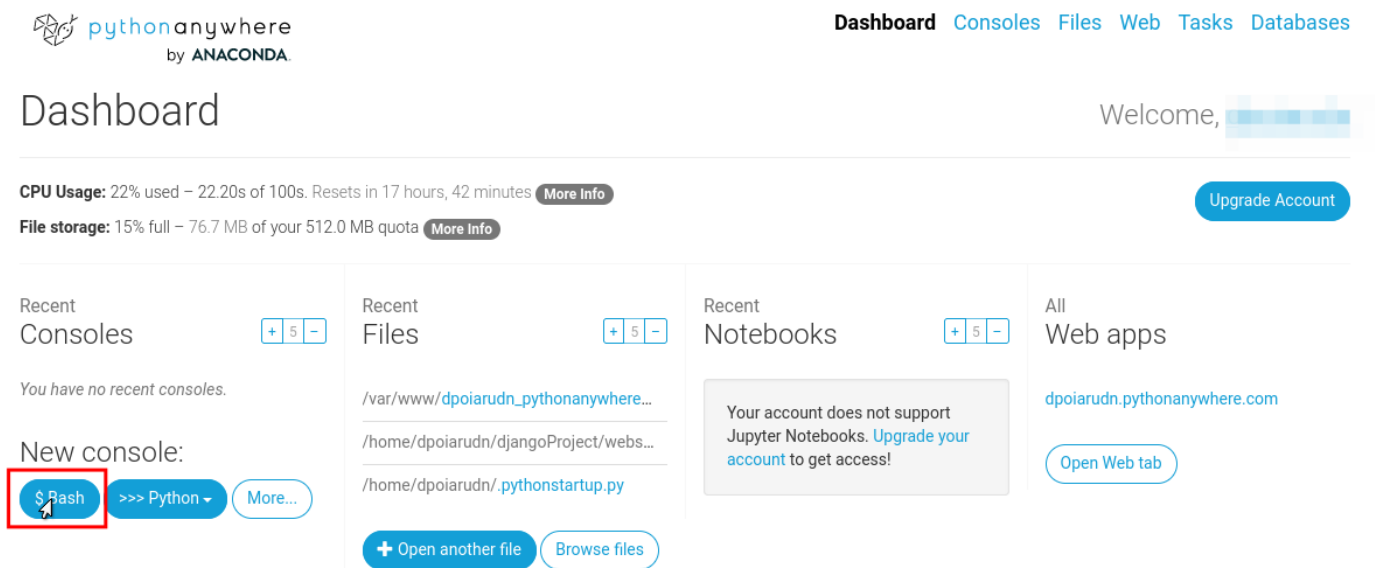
pythonanywhere by ANACONDA.

Dashboard Consoles Files Web Tasks Databases

Dashboard

Welcome, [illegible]

CPU Usage: 22% used – 22.20s of 100s. Resets in 17 hours, 42 minutes More Info

File storage: 15% full – 76.7 MB of your 512.0 MB quota More Info

Upgrade Account

Recent
Consoles
+ 5 −

You have no recent consoles.

New console:

$ Bash >>> Python More...

Recent
Files
+ 5 −

/var/www/dpoiarudn_pythonanywhere...
/home/dpoiarudn/djangoProject/webs...
/home/dpoiarudn/.pythonstartup.py

Open another file Browse files

Recent
Notebooks
+ 5 −

Your account does not support Jupyter Notebooks. Upgrade your account to get access!

All
Web apps

dpoiarudn.pythonanywhere.com

Open Web tab